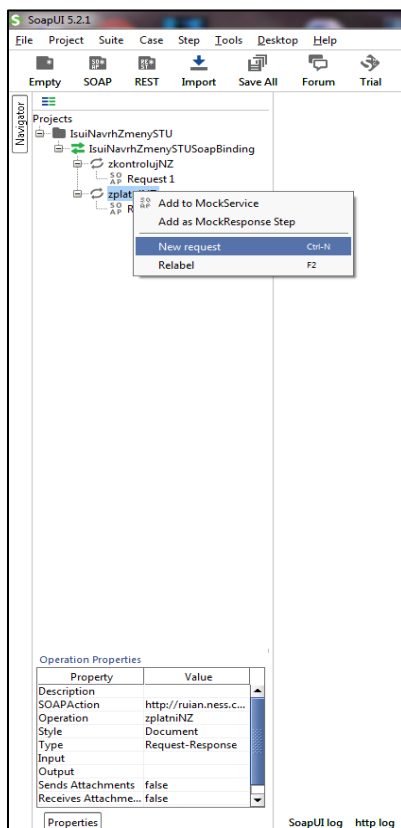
SoapUI 5.2.1

File Project Suite Case Step Tools Desktop Help

Empty SOAP REST Import Save All Forum Trial

Navigator

Projects
IsuiNavrhZmenySTU
IsuiNavrhZmenySTUSoapBinding
zkontrolujNZ
Request 1
zplat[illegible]
R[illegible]

Add to MockService
Add as MockResponse Step
New request Ctrl-N
Relabel F2

Operation Properties

| Property | Value |
|---|---|
| Description | |
| SOAPAction | http://ruian.ness.c... |
| Operation | zplatniNZ |
| Style | Document |
| Type | Request-Response |
| Input | |
| Output | |
| Sends Attachments | false |
| Receives Attachme... | false |

Properties

SoapUI log http log